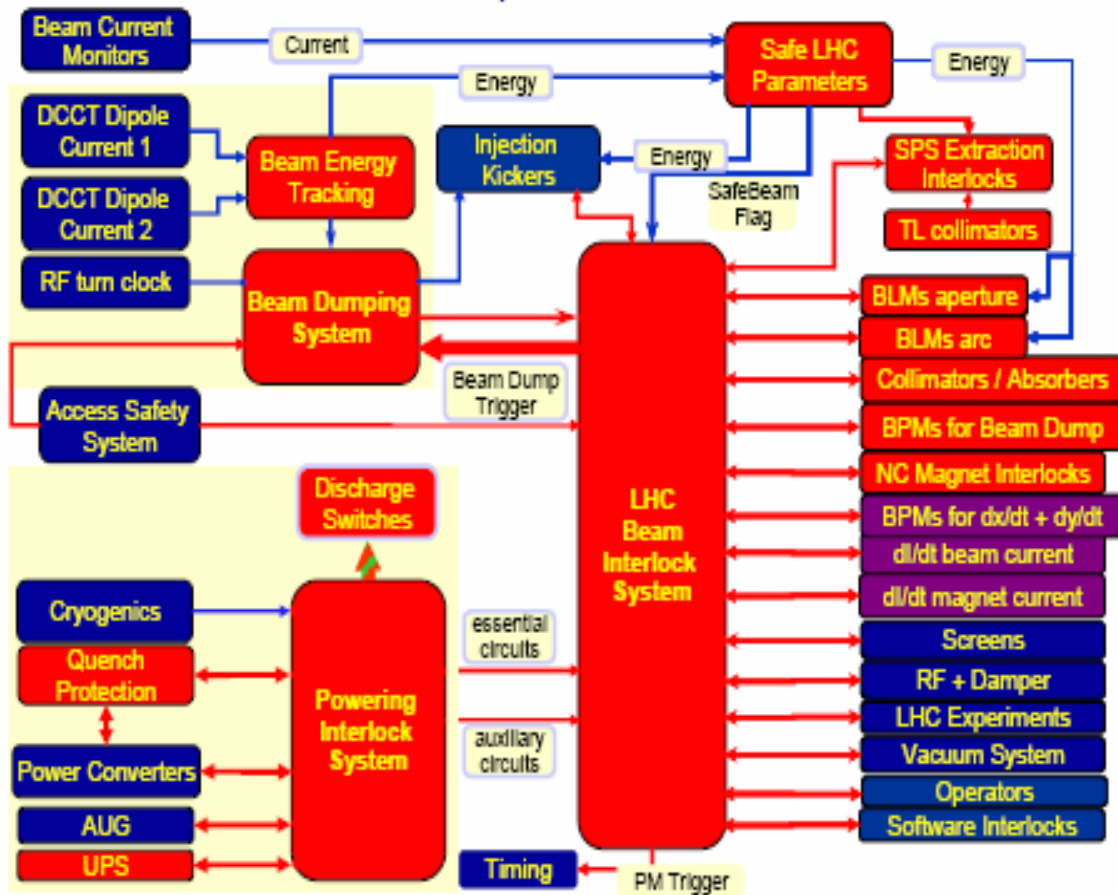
Beam Current Monitors

Current

Safe LHC Parameters

Energy

Energy

DCCT Dipole Current 1

DCCT Dipole Current 2

Beam Energy Tracking

Injection Kickers

Energy

SafeBeam Flag

SPS Extraction Interlocks

TL collimators

RF turn clock

Beam Dumping System

BLMs aperture

BLMs arc

Collimators / Absorbers

Beam Dump Trigger

Access Safety System

BPMs for Beam Dump

NC Magnet Interlocks

Discharge Switches

LHC Beam Interlock System

BPMs for dx/dt + dy/dt

dI/dt beam current

dI/dt magnet current

Cryogenics

Quench Protection

Powering Interlock System

essential circuits

Screens

RF + Damper

auxiliary circuits

LHC Experiments

Power Converters

Vacuum System

Operators

AUG

Software Interlocks

UPS

Timing

PM Trigger